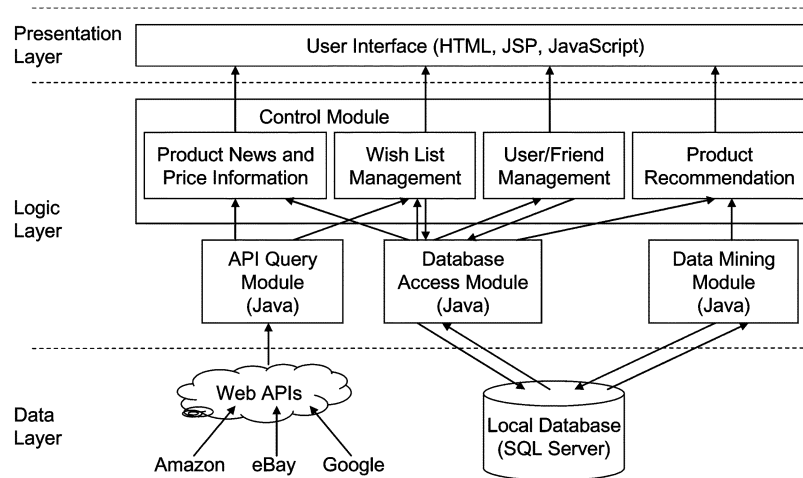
Presentation Layer

User Interface (HTML, JSP, JavaScript)

Control Module

Product News and Price Information

Wish List Management

User/Friend Management

Product Recommendation

Logic Layer

API Query Module (Java)

Database Access Module (Java)

Data Mining Module (Java)

Data Layer

Web APIs

Amazon

eBay

Google

Local Database (SQL Server)